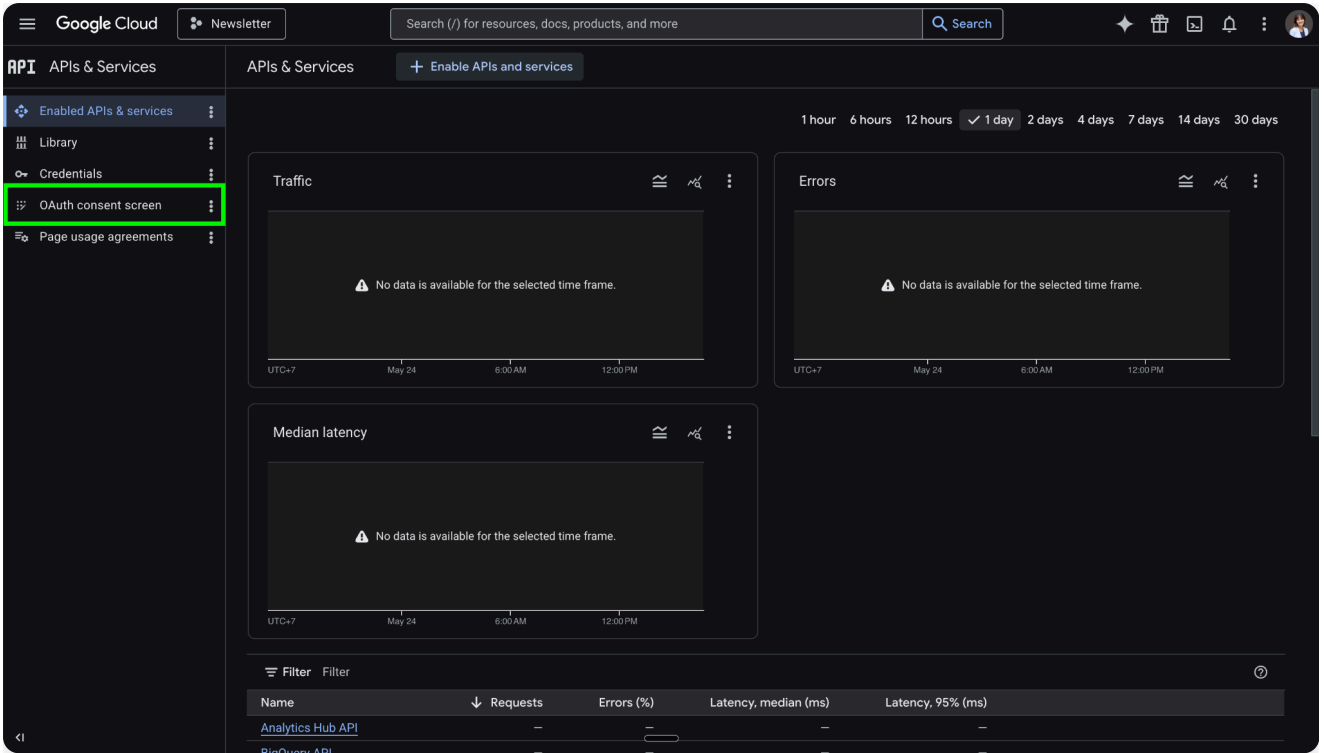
Google Cloud Newsletter Search (/) for resources, docs, products, and more Search

API APIs & Services

Enabled APIs & services
Library
Credentials
OAuth consent screen
Page usage agreements

APIs & Services + Enable APIs and services

1 hour 6 hours 12 hours ✓ 1 day 2 days 4 days 7 days 14 days 30 days

Traffic

No data is available for the selected time frame.

UTC+7 May 24 6:00 AM 12:00 PM

Errors

No data is available for the selected time frame.

UTC+7 May 24 6:00 AM 12:00 PM

Median latency

No data is available for the selected time frame.

UTC+7 May 24 6:00 AM 12:00 PM

Filter Filter

| Name | ↓ Requests | Errors (%) | Latency, median (ms) | Latency, 95% (ms) |
|---|---|---|---|---|
| Analytics Hub API | – | – | – | – |
| BigQuery API | – | – | – | – |